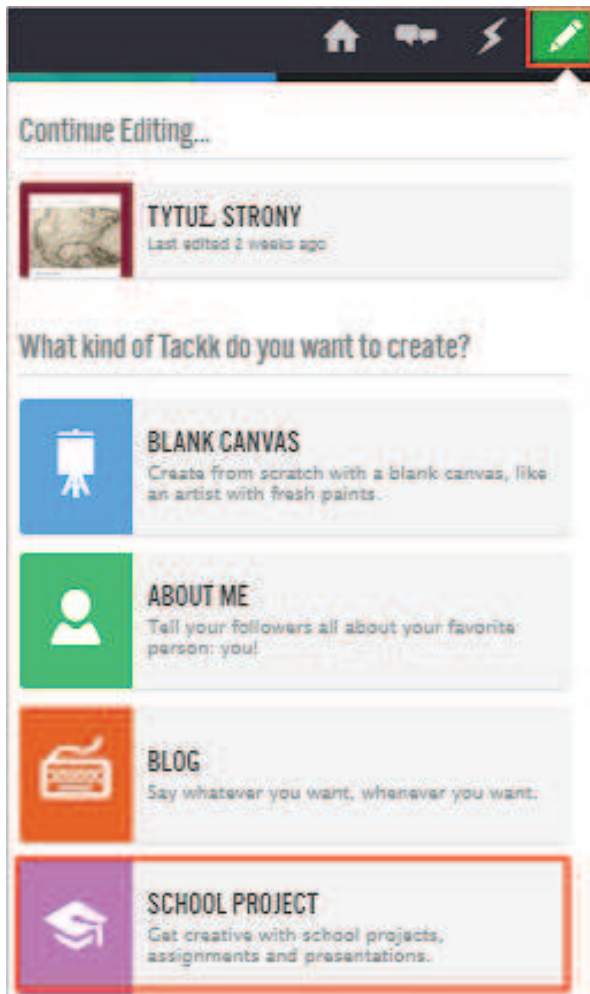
Continue Editing...

TYTUŁ STRONY
Last edited 2 weeks ago

What kind of Tackk do you want to create?

BLANK CANVAS
Create from scratch with a blank canvas, like an artist with fresh paints.

ABOUT ME
Tell your followers all about your favorite person: you!

BLOG
Say whatever you want, whenever you want.

SCHOOL PROJECT
Get creative with school projects, assignments and presentations.